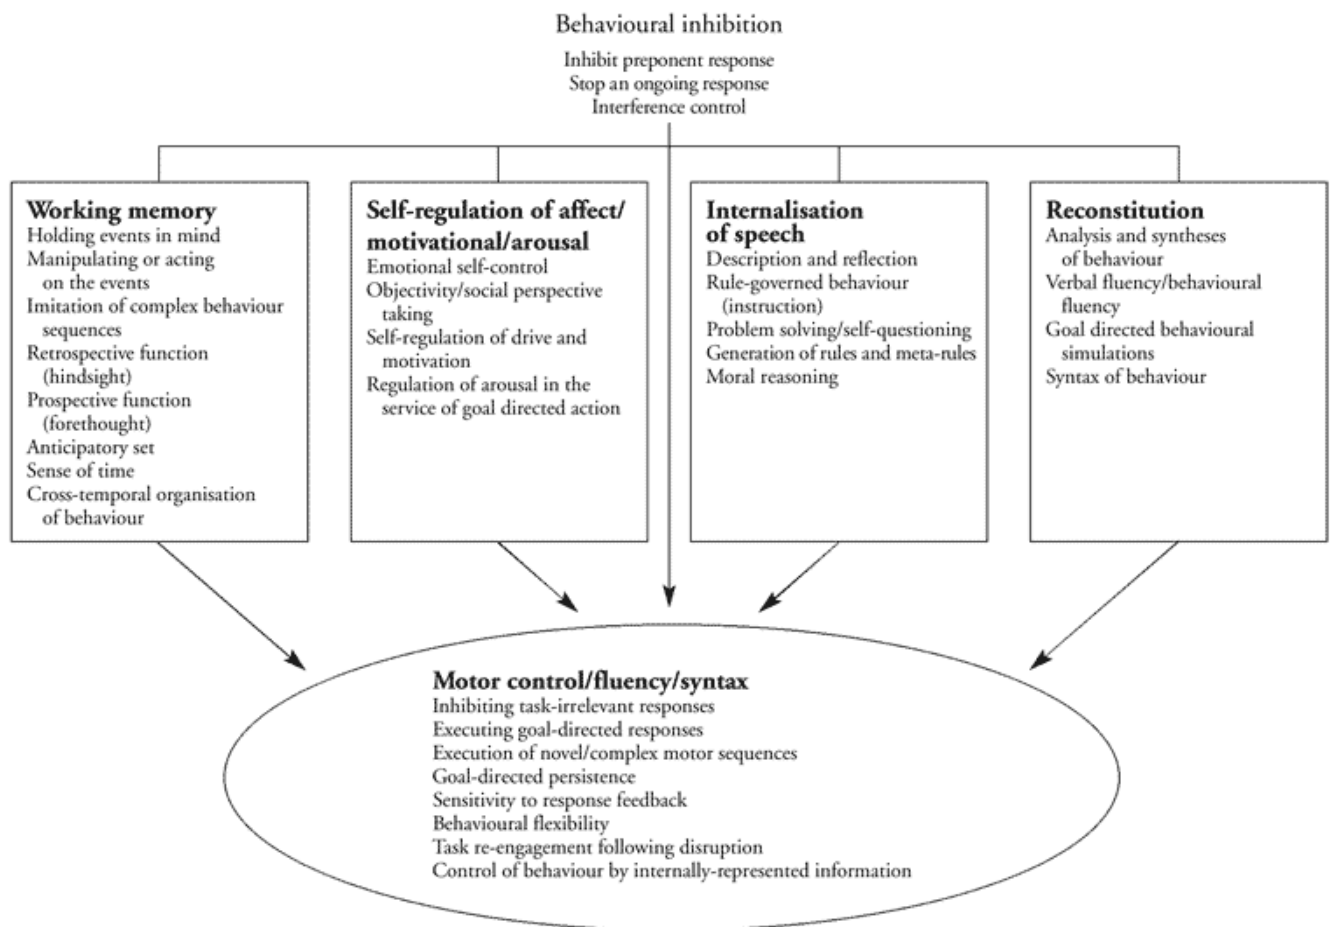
Behavioural inhibition

Inhibit preponent response
Stop an ongoing response
Interference control

**Working memory**
Holding events in mind
Manipulating or acting on the events
Imitation of complex behaviour sequences
Retrospective function (hindsight)
Prospective function (forethought)
Anticipatory set
Sense of time
Cross-temporal organisation of behaviour

**Self-regulation of affect/ motivational/arousal**
Emotional self-control
Objectivity/social perspective taking
Self-regulation of drive and motivation
Regulation of arousal in the service of goal directed action

**Internalisation of speech**
Description and reflection
Rule-governed behaviour (instruction)
Problem solving/self-questioning
Generation of rules and meta-rules
Moral reasoning

**Reconstitution**
Analysis and syntheses of behaviour
Verbal fluency/behavioural fluency
Goal directed behavioural simulations
Syntax of behaviour

**Motor control/fluency/syntax**
Inhibiting task-irrelevant responses
Executing goal-directed responses
Execution of novel/complex motor sequences
Goal-directed persistence
Sensitivity to response feedback
Behavioural flexibility
Task re-engagement following disruption
Control of behaviour by internally-represented information